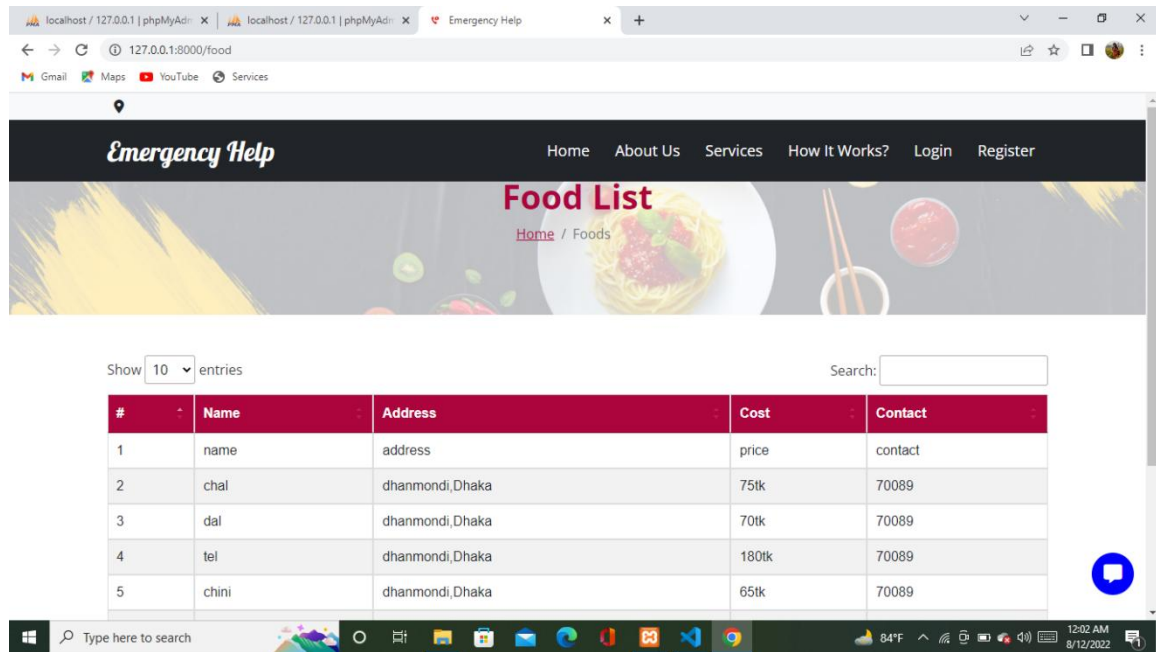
localhost / 127.0.0.1 | phpMyAdm × localhost / 127.0.0.1 | phpMyAdm × Emergency Help × +

127.0.0.1:8000/food

Gmail Maps YouTube Services

Emergency Help

Home About Us Services How It Works? Login Register

Food List

Home / Foods

Show 10 entries

Search:

| # | Name | Address | Cost | Contact |
|---|---|---|---|---|
| 1 | name | address | price | contact |
| 2 | chal | dhanmondi,Dhaka | 75tk | 70089 |
| 3 | dal | dhanmondi,Dhaka | 70tk | 70089 |
| 4 | tel | dhanmondi,Dhaka | 180tk | 70089 |
| 5 | chini | dhanmondi,Dhaka | 65tk | 70089 |

Type here to search

84°F

12:02 AM
8/12/2022